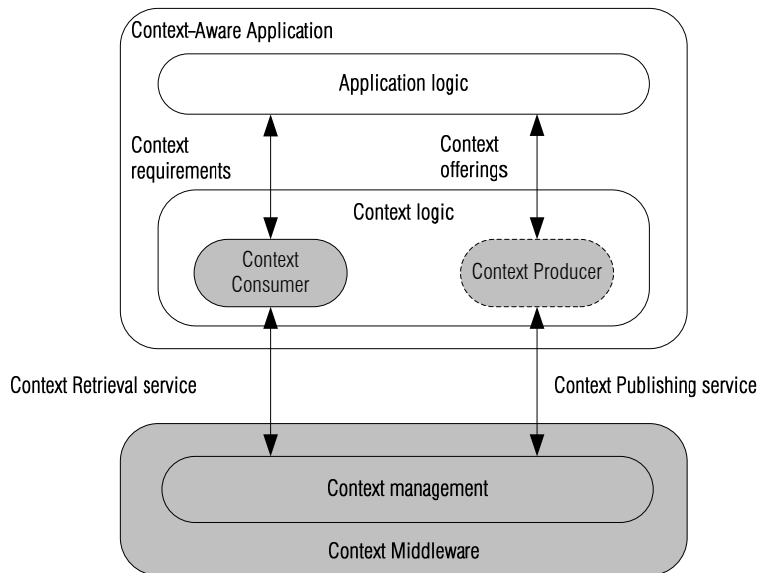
Context-Aware Application

Application logic

Context requirements

Context offerings

Context logic

Context Consumer

Context Producer

Context Retrieval service

Context Publishing service

Context management

Context Middleware